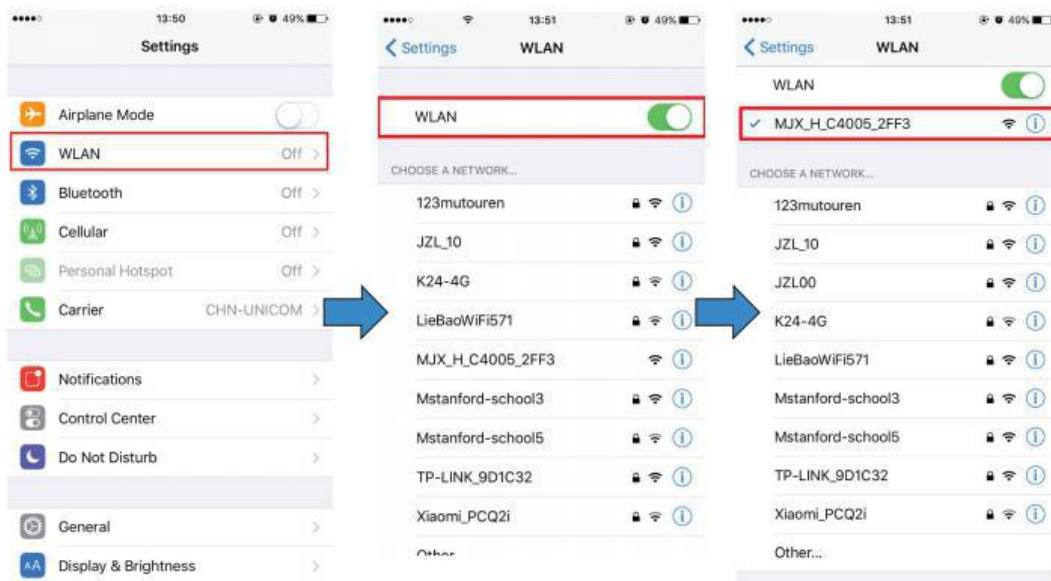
13:50 49%

Settings

Airplane Mode

WLAN Off

Bluetooth Off

Cellular Off

Personal Hotspot Off

Carrier CHN-UNICOM

Notifications

Control Center

Do Not Disturb

General

Display & Brightness

13:51 49%

< Settings WLAN

WLAN

CHOOSE A NETWORK...

123mutouren

JZL_10

K24-4G

LieBaoWiFi571

MJX_H_C4005_2FF3

Mstanford-school3

Mstanford-school5

TP-LINK_9D1C32

Xiaomi_PCQ2i

Other

13:51 49%

< Settings WLAN

WLAN

✓ MJX_H_C4005_2FF3

CHOOSE A NETWORK...

123mutouren

JZL_10

JZL00

K24-4G

LieBaoWiFi571

Mstanford-school3

Mstanford-school5

TP-LINK_9D1C32

Xiaomi_PCQ2i

Other...